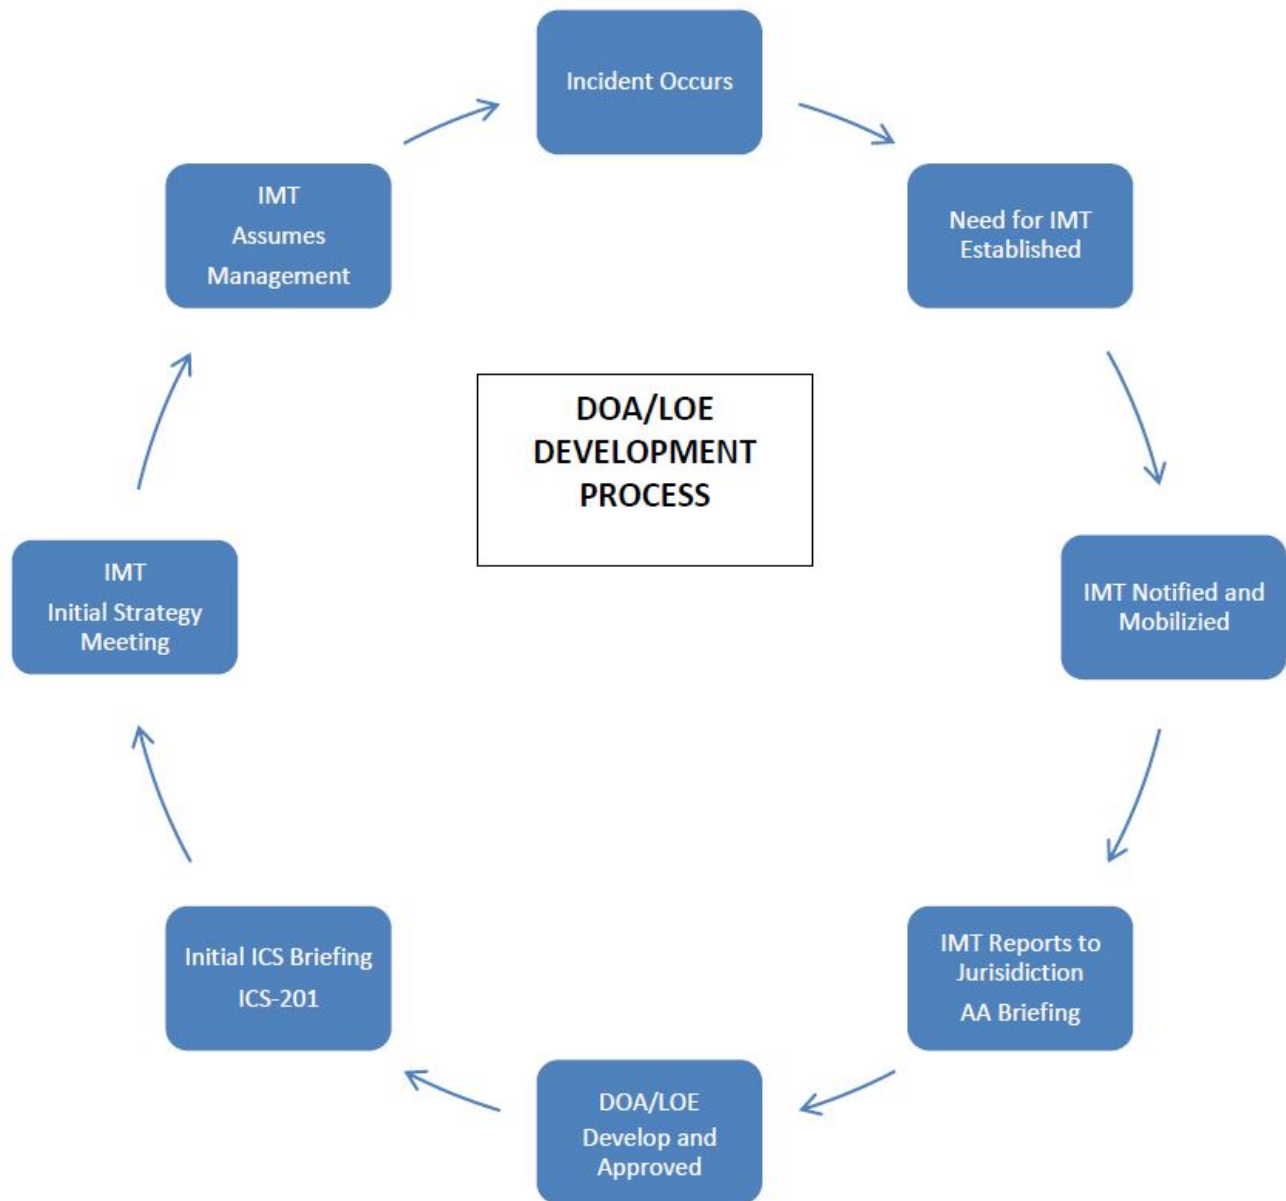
Incident Occurs

Need for IMT Established

IMT Notified and Mobilizied

IMT Reports to Jurisidiction

AA Briefing

DOA/LOE

Develop and Approved

Initial ICS Briefing

ICS-201

IMT

Initial Strategy Meeting

IMT

Assumes

Management

DOA/LOE DEVELOPMENT PROCESS